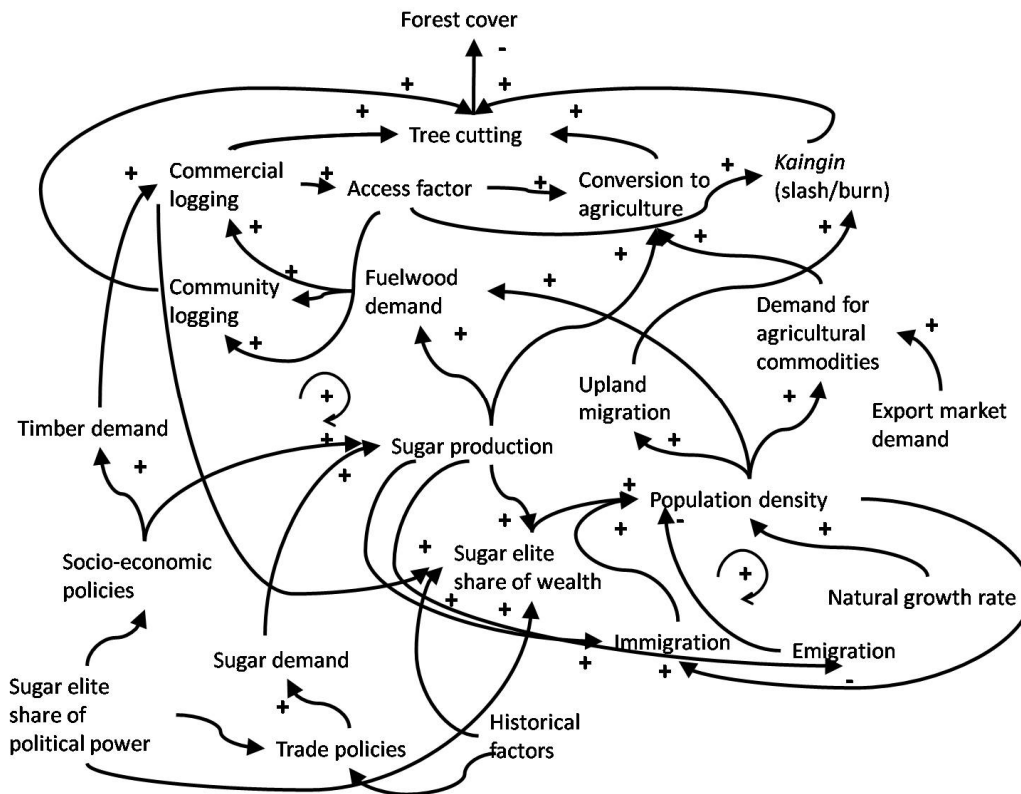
Forest cover
-
+
+
+
+
Tree cutting
+
Commercial logging
+
Access factor
+
Conversion to agriculture
+
*Kaingin* (slash/burn)
+
+
+
+
Community logging
+
Fuelwood demand
+
+
Demand for agricultural commodities
+
+
+
Upland migration
+
Export market demand
Timber demand
+
+
Sugar production
+
+
+
+
Population density
+
+
-
+
Socio-economic policies
+
Sugar elite share of wealth
+
+
+
Natural growth rate
Sugar demand
+
Immigration
Emigration
+
+
-
Sugar elite share of political power
+
Trade policies
Historical factors